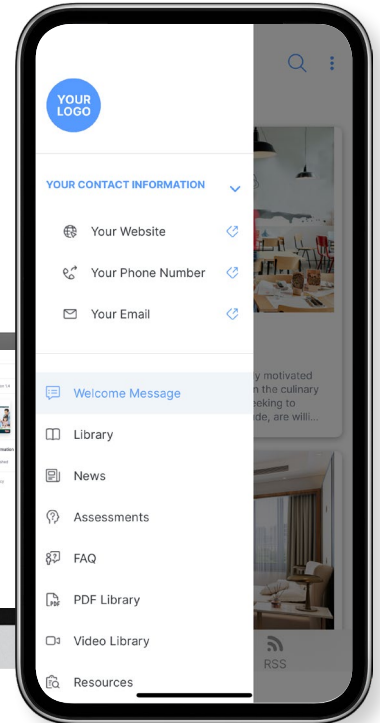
YOUR LOGO

YOUR CONTACT INFORMATION

Your Website

Your Phone Number

Your Email

Welcome Message

Library

News

Assessments

FAQ

PDF Library

Video Library

Resources

y motivated
n the culinary
eeking to
de, are willi...

RSS